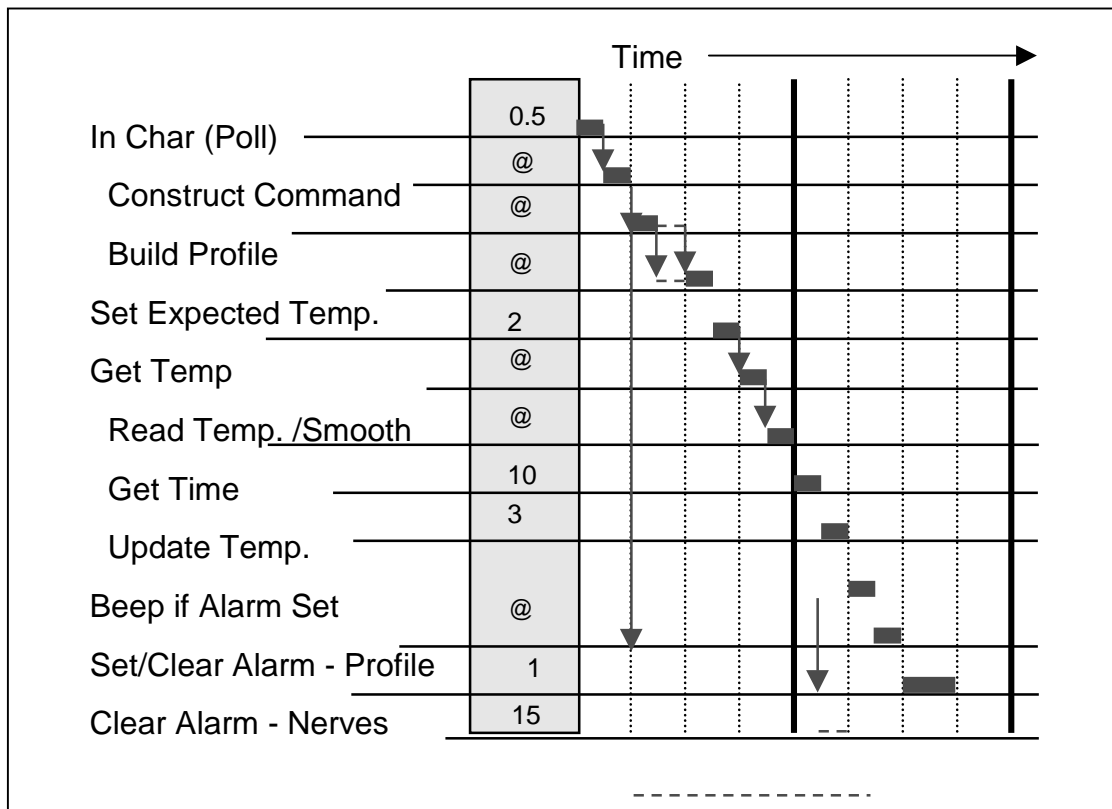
Time

In Char (Poll)
Construct Command
Build Profile
Set Expected Temp.
Get Temp
Read Temp. /Smooth
Get Time
Update Temp.
Beep if Alarm Set
Set/Clear Alarm - Profile
Clear Alarm - Nerves

0.5
@
@
@
2
@
@
10
3
@
1
15